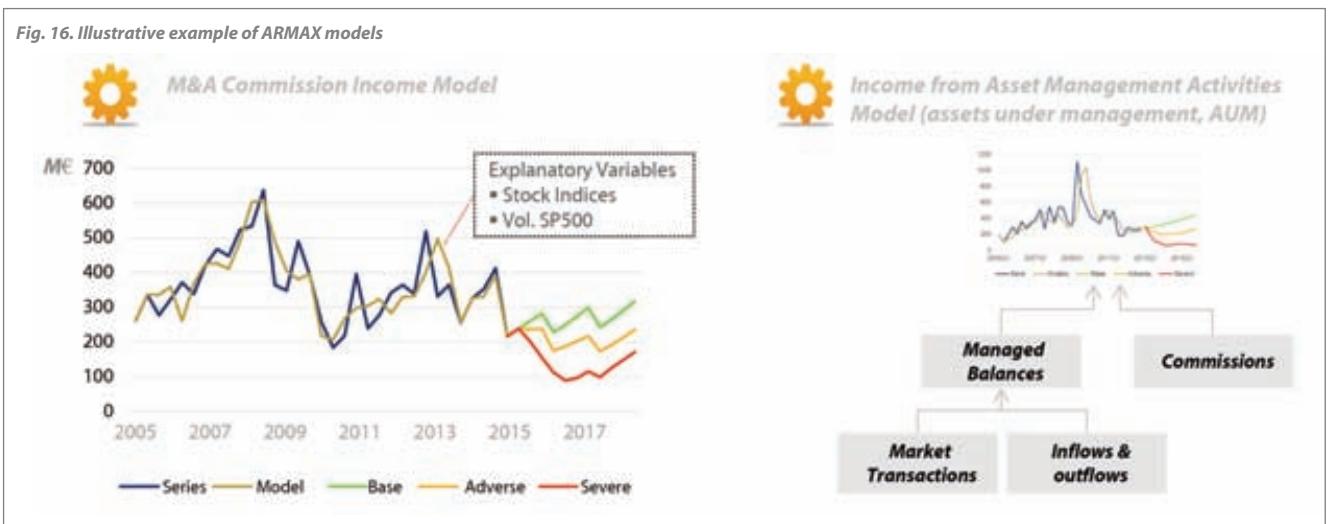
Fig. 16. Illustrative example of ARMAX models

M&A Commission Income Model

M€ 700
600
500
400
300
200
100
0
2005 2007 2009 2011 2013 2015 2017

Explanatory Variables
• Stock Indices
• Vol. SP500

Series Model Base Adverse Severe

Income from Asset Management Activities Model (assets under management, AUM)

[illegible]

Managed Balances

Commissions

Market Transactions

Inflows & outflows